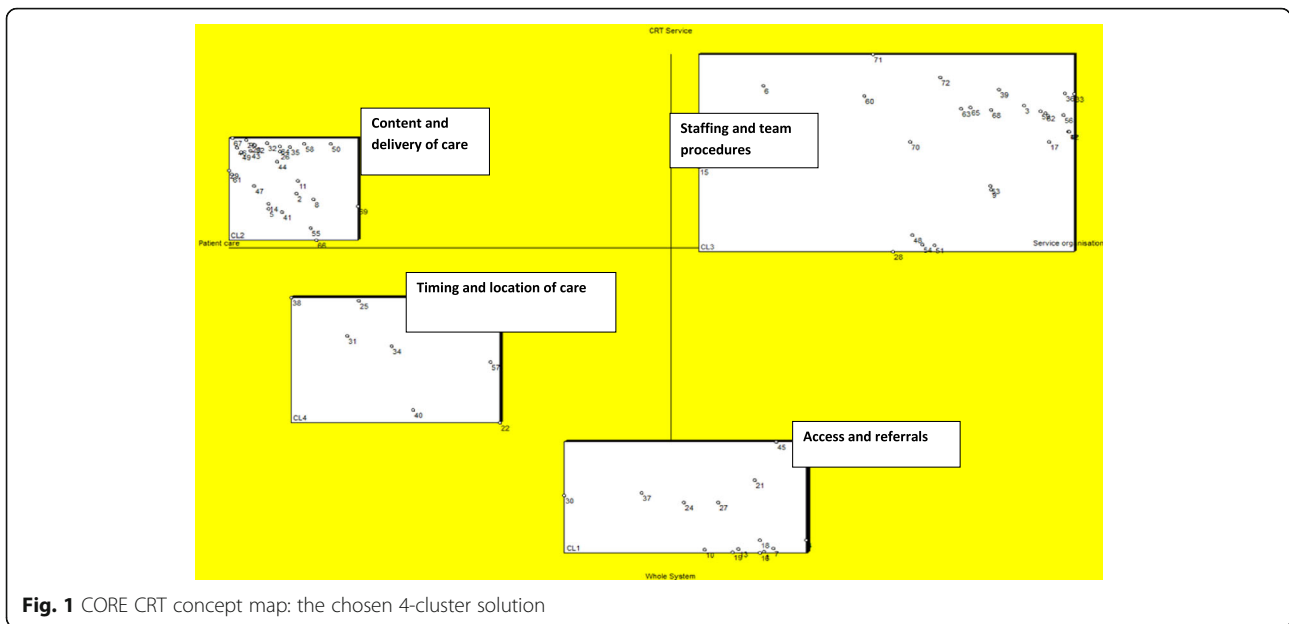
CRT Service

Content and delivery of care

67 20 32 50 58 35 26 52 43 49 44 61 11 47 2 8 14 5 41 39 55 66

CL2

Patient care

Staffing and team procedures

71 6 72 60 39 36 33 63 65 68 3 62 56 70 17 15 53 9 48 54 51 28

CL3

Service organisation

Timing and location of care

38 25 31 34 57 40 22

CL4

Access and referrals

45 21 30 37 24 27 15 10 19 13 18 7

CL1

Whole System

Fig. 1 CORE CRT concept map: the chosen 4-cluster solution